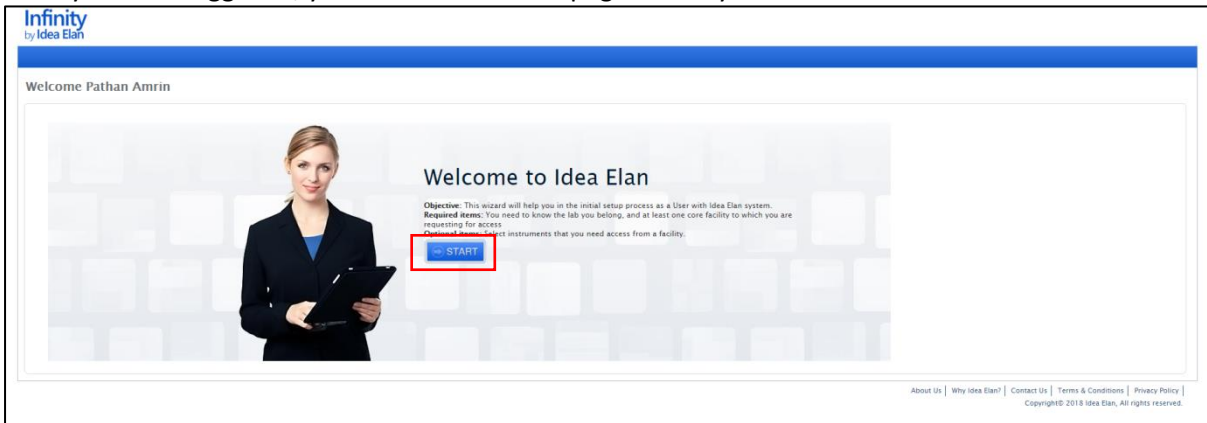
Infinity
by Idea Elan

Welcome Pathan Amrin

Welcome to Idea Elan

Objective: This wizard will help you in the initial setup process as a User with Idea Elan system.
Required items: You need to know the lab you belong, and at least one core facility to which you are requesting for access
Optional items: Select instruments that you need access from a facility.

START

About Us | Why Idea Elan? | Contact Us | Terms & Conditions | Privacy Policy |
Copyright© 2018 Idea Elan, All rights reserved.